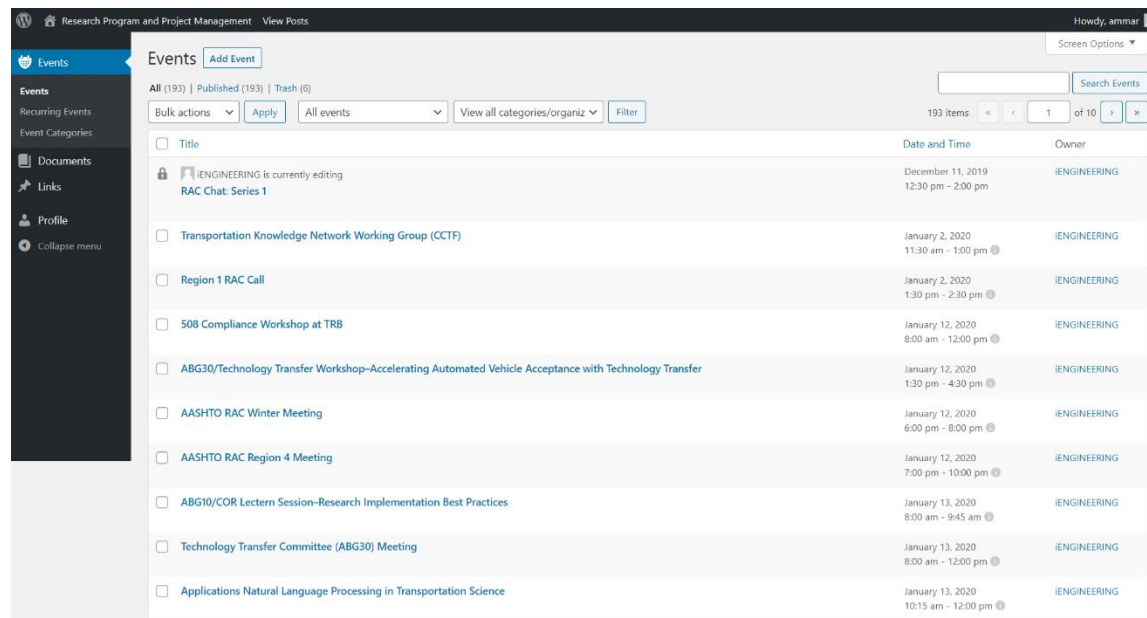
Research Program and Project Management View Posts

Howdy, ammar

Screen Options ▼

Events
Events
Recurring Events
Event Categories
Documents
Links
Profile
Collapse menu

Events Add Event

All (193) | Published (193) | Trash (6)

Search Events

Bulk actions Apply All events View all categories/organiz Filter

193 items « ‹ 1 of 10 › »

| Title | Date and Time | Owner |
|---|---|---|
| iENGINEERING is currently editing RAC Chat: Series 1 | December 11, 2019 12:30 pm - 2:00 pm | iENGINEERING |
| Transportation Knowledge Network Working Group (CCTF) | January 2, 2020 11:30 am - 1:00 pm | iENGINEERING |
| Region 1 RAC Call | January 2, 2020 1:30 pm - 2:30 pm | iENGINEERING |
| 508 Compliance Workshop at TRB | January 12, 2020 8:00 am - 12:00 pm | iENGINEERING |
| ABG30/Technology Transfer Workshop–Accelerating Automated Vehicle Acceptance with Technology Transfer | January 12, 2020 1:30 pm - 4:30 pm | iENGINEERING |
| AASHTO RAC Winter Meeting | January 12, 2020 6:00 pm - 8:00 pm | iENGINEERING |
| AASHTO RAC Region 4 Meeting | January 12, 2020 7:00 pm - 10:00 pm | iENGINEERING |
| ABG10/COR Lectern Session–Research Implementation Best Practices | January 13, 2020 8:00 am - 9:45 am | iENGINEERING |
| Technology Transfer Committee (ABG30) Meeting | January 13, 2020 8:00 am - 12:00 pm | iENGINEERING |
| Applications Natural Language Processing in Transportation Science | January 13, 2020 10:15 am - 12:00 pm | iENGINEERING |